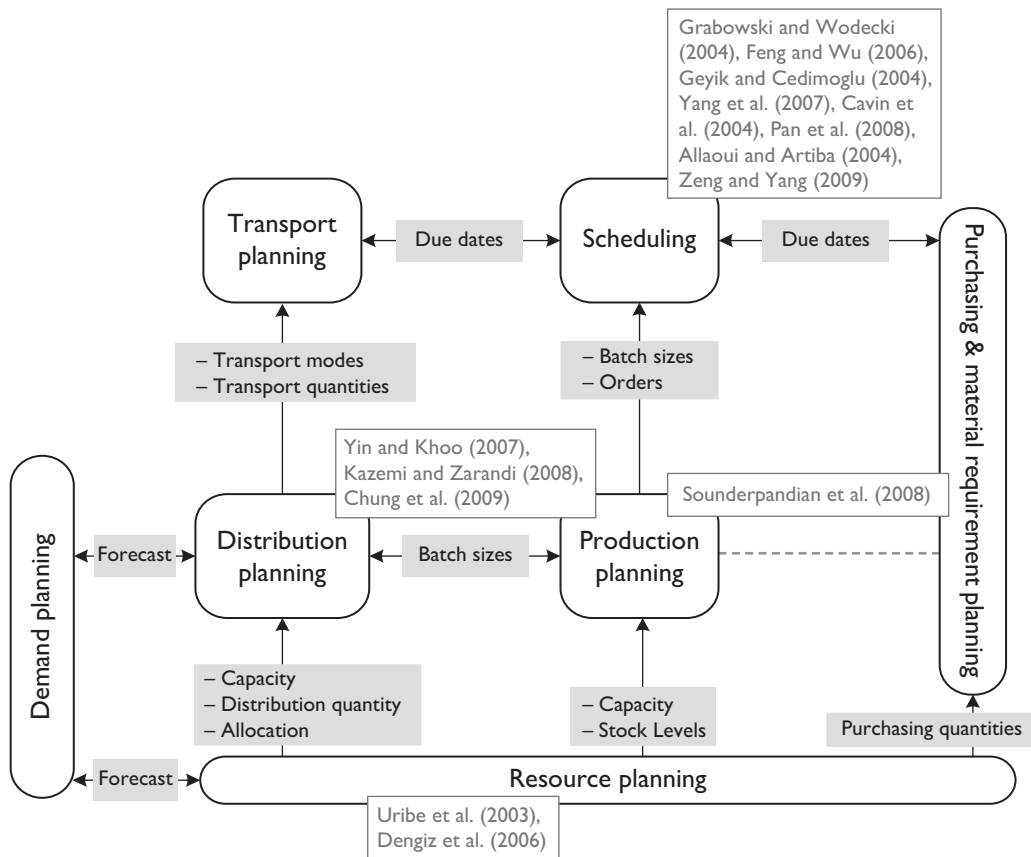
Grabowski and Wodecki (2004), Feng and Wu (2006), Geyik and Cedimoglu (2004), Yang et al. (2007), Cavin et al. (2004), Pan et al. (2008), Allaoui and Artiba (2004), Zeng and Yang (2009)

Transport planning

Due dates

Scheduling

Due dates

Purchasing & material requirement planning

– Transport modes
– Transport quantities

– Batch sizes
– Orders

Yin and Khoo (2007), Kazemi and Zarandi (2008), Chung et al. (2009)

Sounderpandian et al. (2008)

Demand planning

Forecast

Distribution planning

Batch sizes

Production planning

– Capacity
– Distribution quantity
– Allocation

– Capacity
– Stock Levels

Purchasing quantities

Forecast

Resource planning

Uribe et al. (2003), Dengiz et al. (2006)